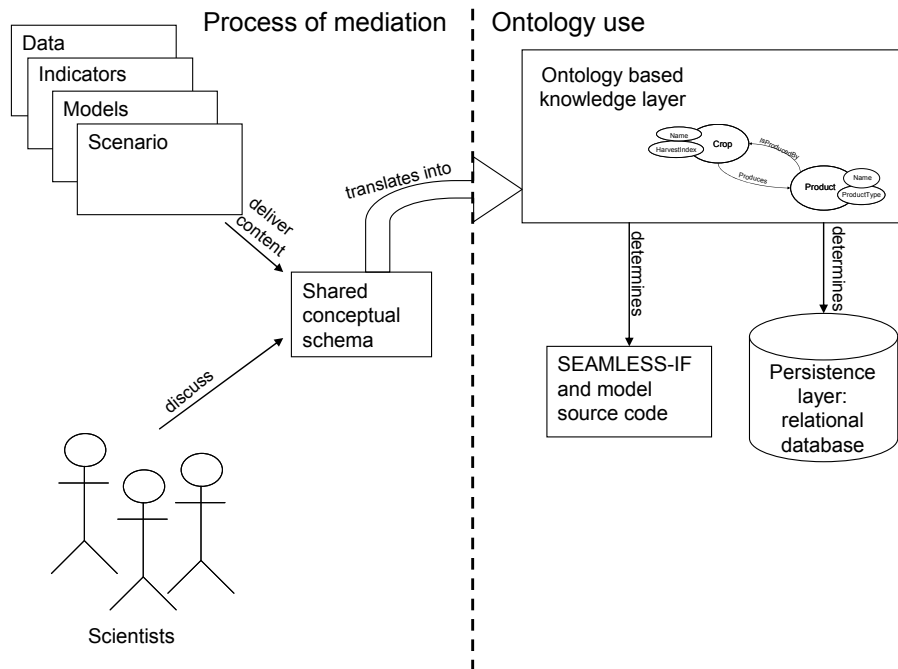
Process of mediation

Ontology use

Data

Indicators

Models

Scenario

deliver content

translates into

Ontology based knowledge layer

Name

HarvestIndex

Crop

isProducedBy

Produces

Product

Name

ProductType

Shared conceptual schema

discuss

determines

determines

SEAMLESS-IF and model source code

Persistence layer: relational database

Scientists